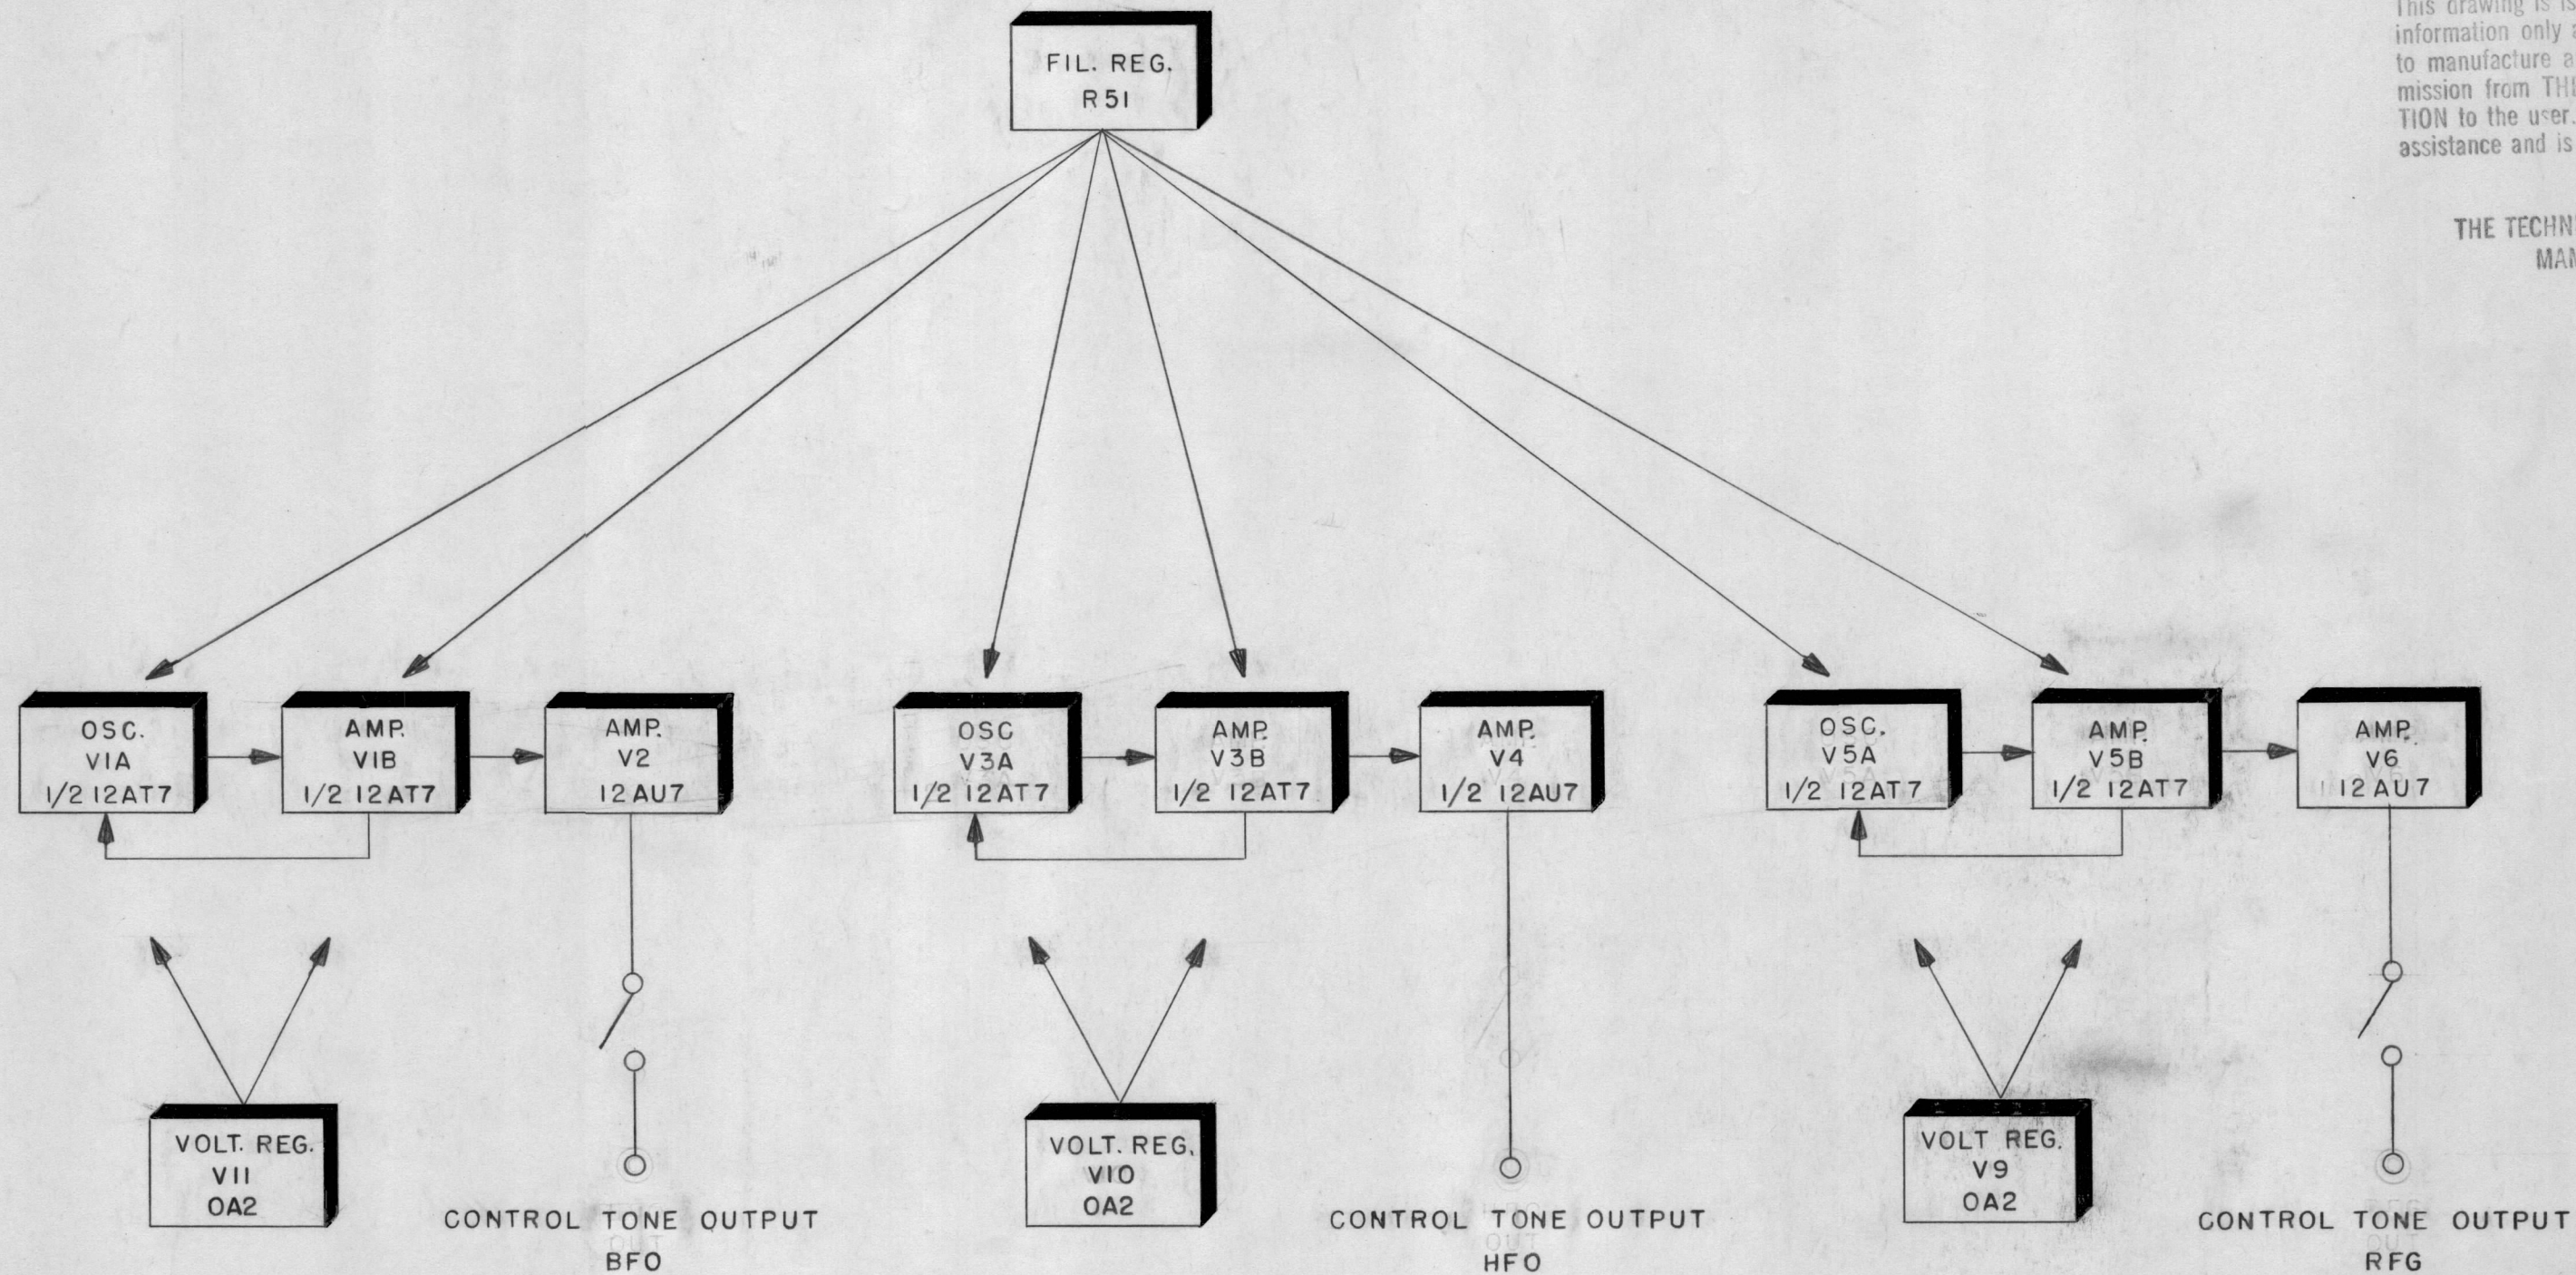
This drawing is
information only
to manufacture
mission from TH
TION to the user.
assistance and is

THE TECHN
MAN

FIL. REG.
R51

OSC.
V1A
1/2 12AT7

AMP.
V1B
1/2 12AT7

AMP.
V2
12AU7

OSC
V3A
1/2 12AT7

AMP.
V3B
1/2 12AT7

AMP.
V4
1/2 12AU7

OSC.
V5A
1/2 12AT7

AMP.
V5B
1/2 12AT7

AMP.
V6
12AU7

VOLT. REG.
V11
OA2

CONTROL TONE OUTPUT
BFO

VOLT. REG.
V10
OA2

CONTROL TONE OUTPUT
HFO

VOLT. REG.
V9
OA2

CONTROL TONE OUTPUT
RFG